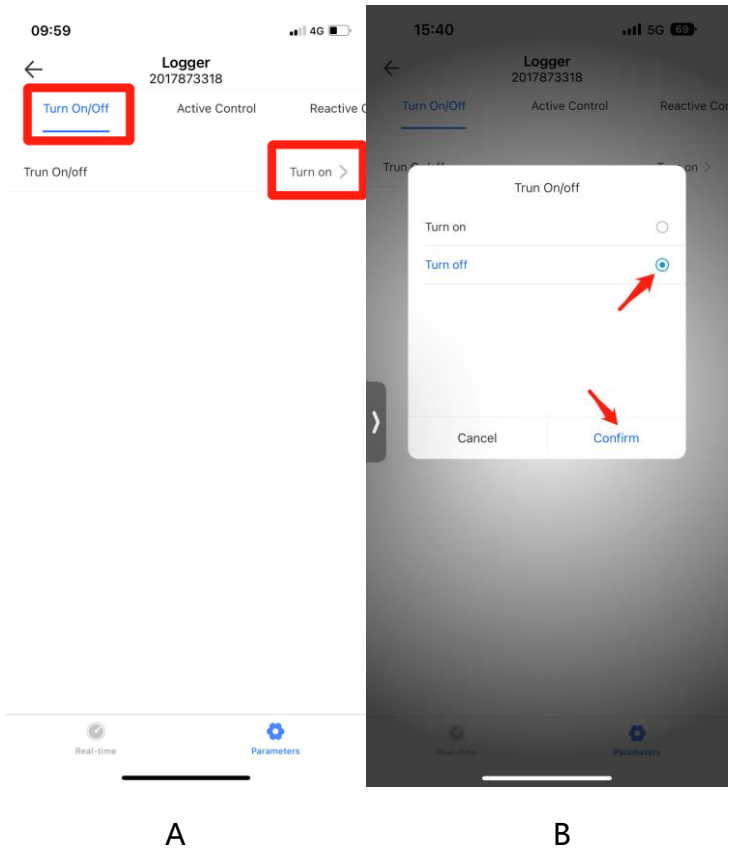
09:59 4G

Logger
2017873318

Turn On/Off Active Control Reactive C

Trun On/off Turn on

Real-time Parameters

15:40 5G 69

Logger
2017873318

Turn On/Off Active Control Reactive Con

Trun On/off

Turn on

Turn off

Cancel Confirm

Real-time Parameters

A

B